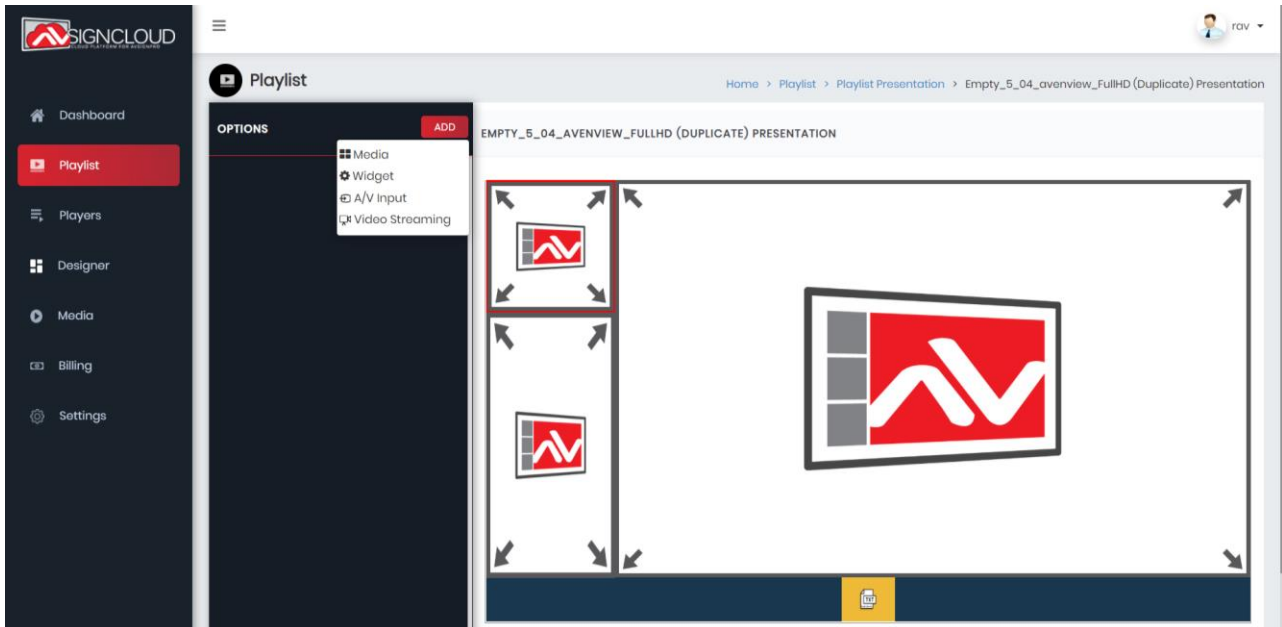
SIGNCLOUD
CLOUD PLATFORM FOR AVOENPRO

Dashboard
Playlist
Players
Designer
Media
Billing
Settings

rav

Playlist

Home > Playlist > Playlist Presentation > Empty_5_04_avenview_FullHD (Duplicate) Presentation

OPTIONS
ADD

Media
Widget
A/V Input
Video Streaming

EMPTY_5_04_AVENVIEW_FULLHD (DUPLICATE) PRESENTATION